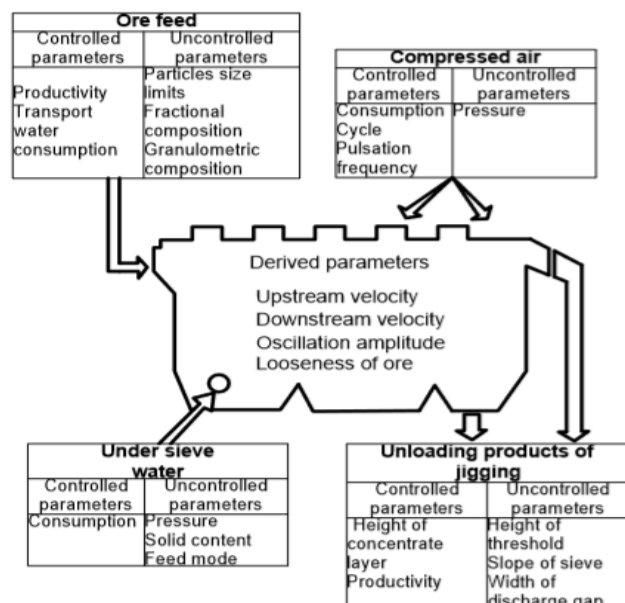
Ore feed

| Controlled parameters | Uncontrolled parameters |
|---|---|
| Productivity Transport water consumption | Particles size limits Fractional composition Granulometric composition |

Compressed air

| Controlled parameters | Uncontrolled parameters |
|---|---|
| Consumption Cycle Pulsation frequency | Pressure |

Derived parameters

Upstream velocity
Downstream velocity
Oscillation amplitude
Looseness of ore

Under sieve water

| Controlled parameters | Uncontrolled parameters |
|---|---|
| Consumption | Pressure Solid content Feed mode |

Unloading products of jigging

| Controlled parameters | Uncontrolled parameters |
|---|---|
| Height of concentrate layer Productivity | Height of threshold Slope of sieve Width of discharge gap |